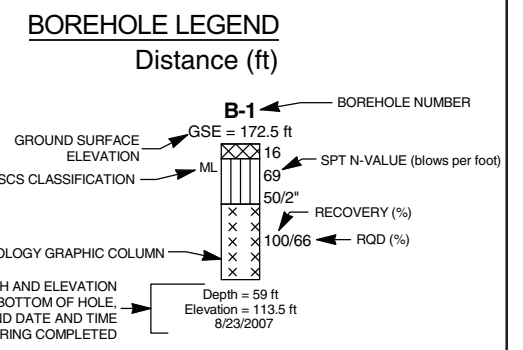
BOREHOLE LEGEND

Distance (ft)

B-1

BOREHOLE NUMBER

GROUND SURFACE ELEVATION

GSE = 172.5 ft

SCS CLASSIFICATION

ML

16

69

50/2"

SPT N-VALUE (blows per foot)

RECOVERY (%)

OLOGY GRAPHIC COLUMN

100/66

RQD (%)

H AND ELEVATION BOTTOM OF HOLE, D DATE AND TIME RING COMPLETED

Depth = 59 ft
Elevation = 113.5 ft
8/23/2007